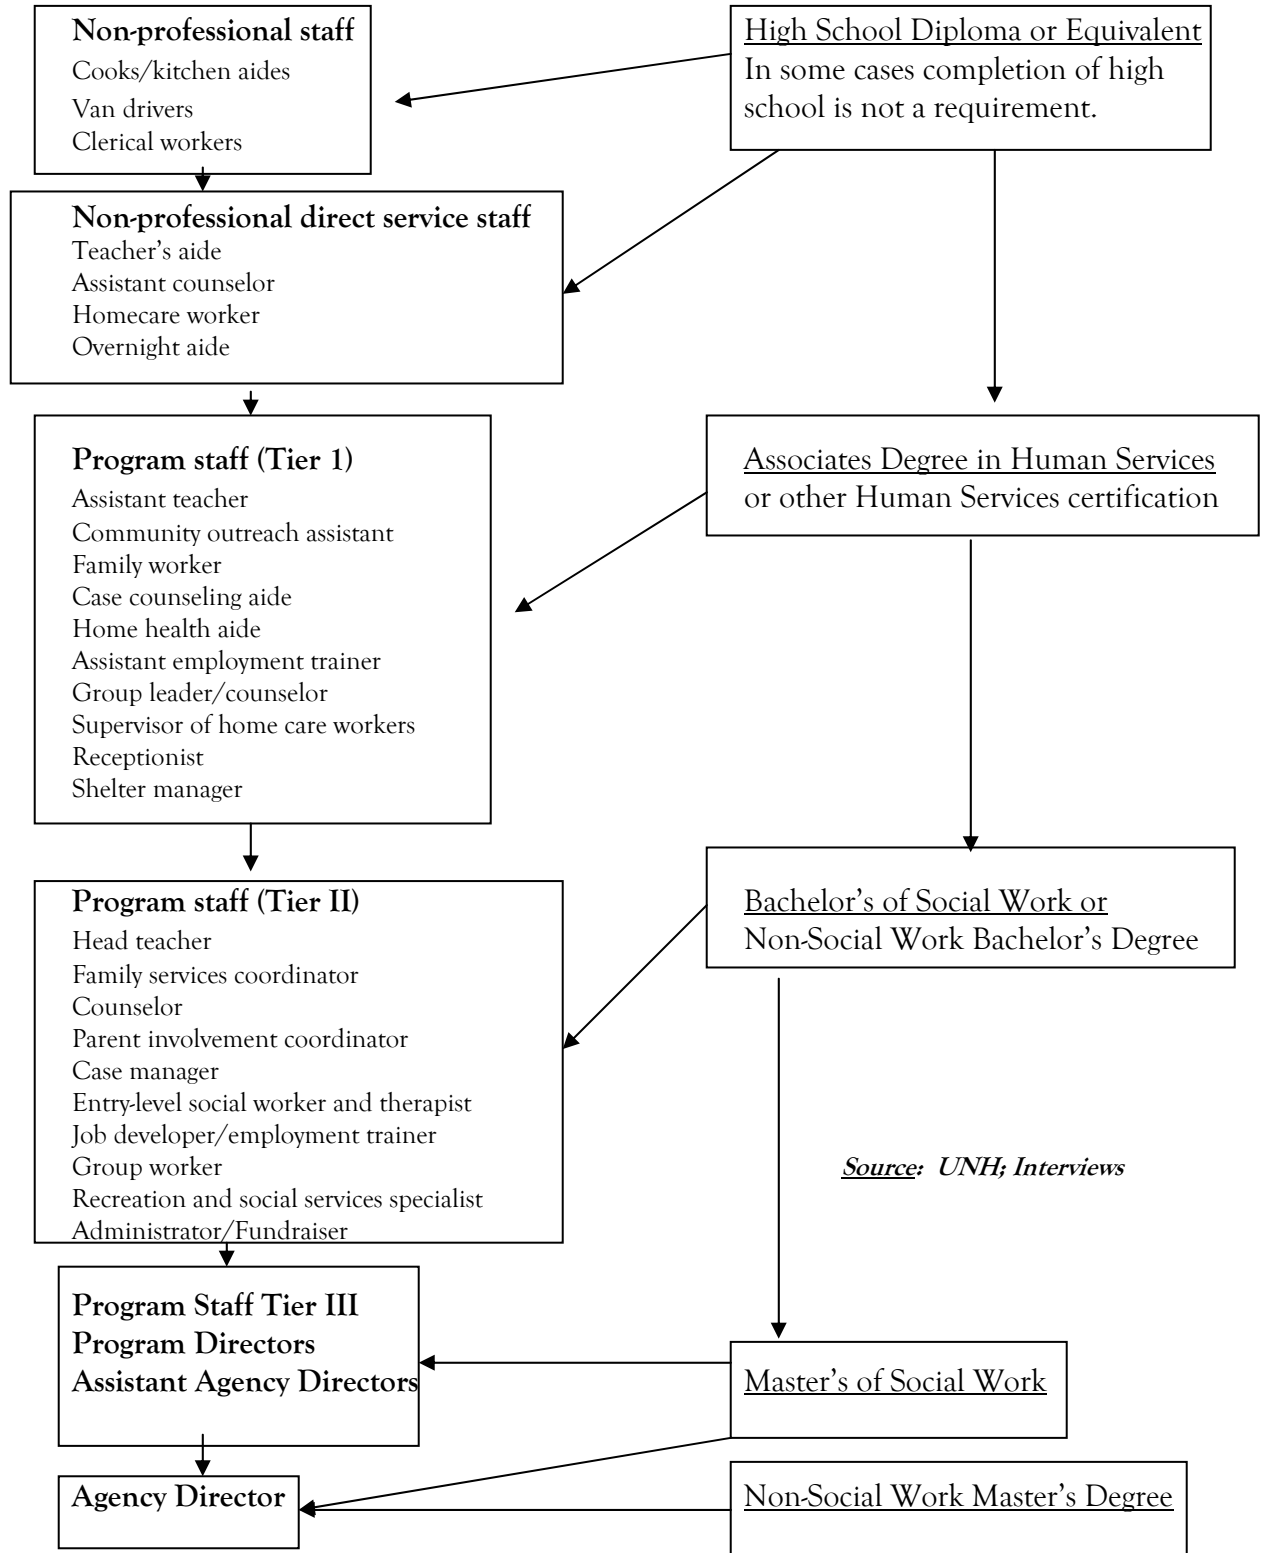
**Non-professional staff**
Cooks/kitchen aides
Van drivers
Clerical workers

High School Diploma or Equivalent
In some cases completion of high school is not a requirement.

**Non-professional direct service staff**
Teacher's aide
Assistant counselor
Homecare worker
Overnight aide

**Program staff (Tier 1)**
Assistant teacher
Community outreach assistant
Family worker
Case counseling aide
Home health aide
Assistant employment trainer
Group leader/counselor
Supervisor of home care workers
Receptionist
Shelter manager

Associates Degree in Human Services or other Human Services certification

**Program staff (Tier II)**
Head teacher
Family services coordinator
Counselor
Parent involvement coordinator
Case manager
Entry-level social worker and therapist
Job developer/employment trainer
Group worker
Recreation and social services specialist
Administrator/Fundraiser

Bachelor's of Social Work or Non-Social Work Bachelor's Degree

**Source: UNH; Interviews**

**Program Staff Tier III**
**Program Directors**
**Assistant Agency Directors**

Master's of Social Work

**Agency Director**

Non-Social Work Master's Degree